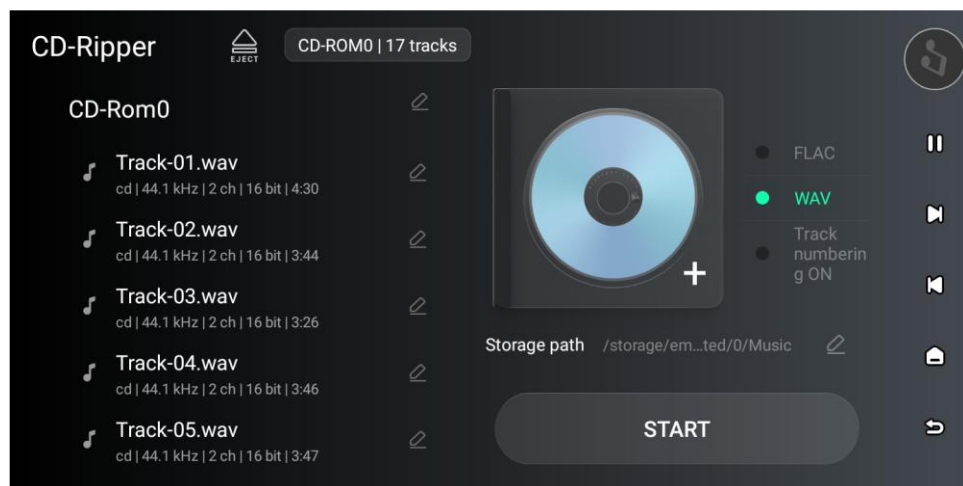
CD-Ripper

EJECT

CD-ROM0 | 17 tracks

CD-Rom0

Track-01.wav
cd | 44.1 kHz | 2 ch | 16 bit | 4:30

Track-02.wav
cd | 44.1 kHz | 2 ch | 16 bit | 3:44

Track-03.wav
cd | 44.1 kHz | 2 ch | 16 bit | 3:26

Track-04.wav
cd | 44.1 kHz | 2 ch | 16 bit | 3:46

Track-05.wav
cd | 44.1 kHz | 2 ch | 16 bit | 3:47

FLAC

WAV

Track numbering ON

Storage path /storage/em...ted/0/Music

START